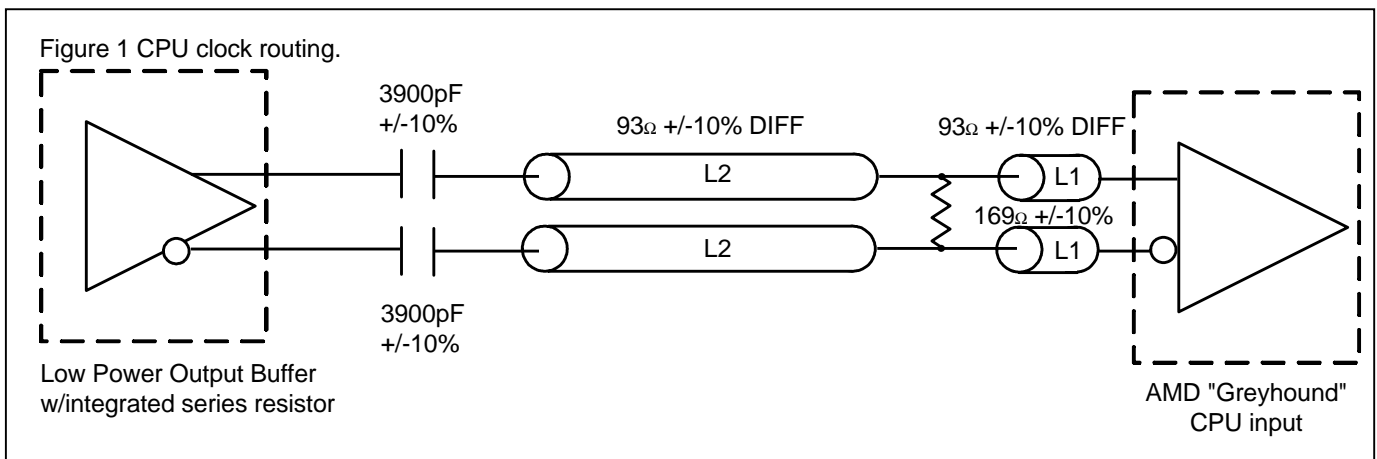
Figure 1 CPU clock routing.

3900pF +/-10%

93Ω +/-10% DIFF

93Ω +/-10% DIFF

L2

L1

169Ω +/-10%

L2

L1

3900pF +/-10%

Low Power Output Buffer w/integrated series resistor

AMD "Greyhound" CPU input